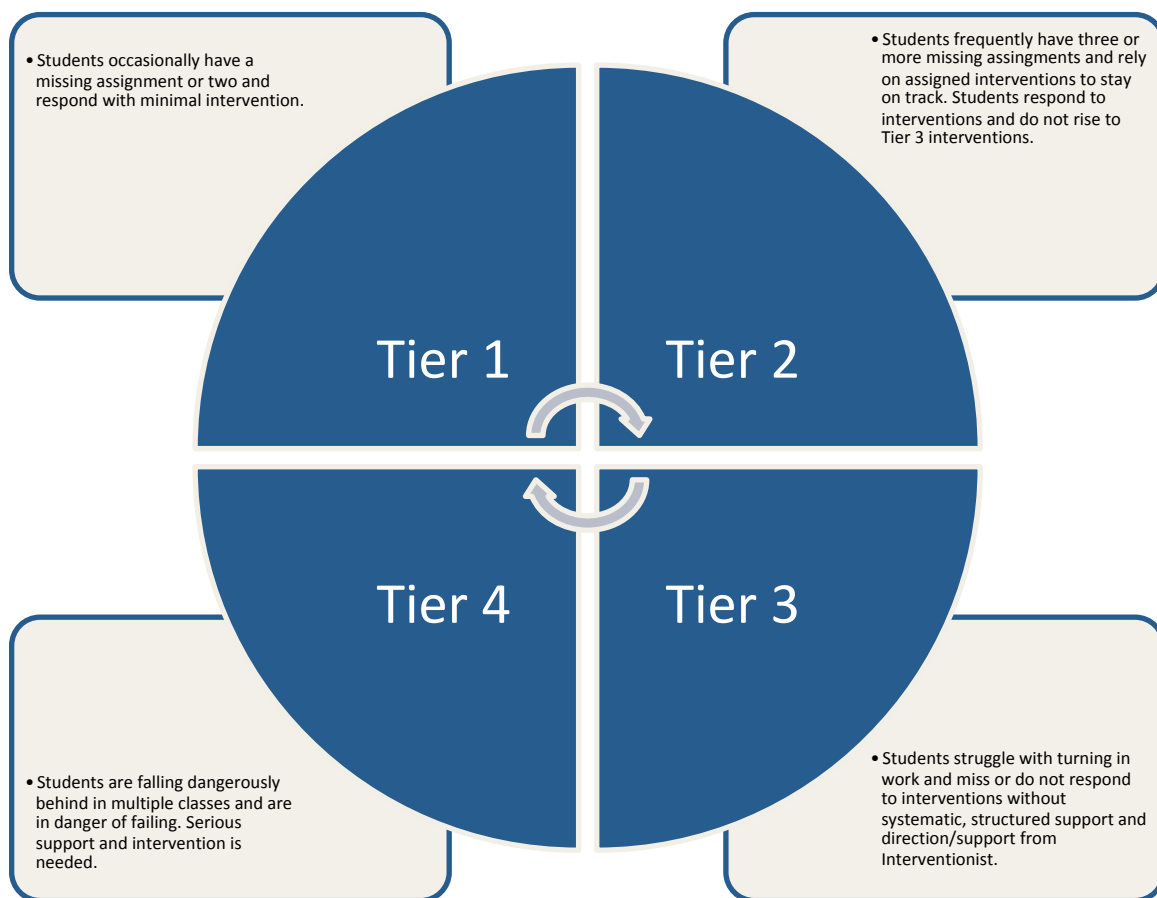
• Students occasionally have a missing assignment or two and respond with minimal intervention.

• Students frequently have three or more missing assingments and rely on assigned interventions to stay on track. Students respond to interventions and do not rise to Tier 3 interventions.

Tier 1

Tier 2

Tier 4

Tier 3

• Students are falling dangerously behind in multiple classes and are in danger of failing. Serious support and intervention is needed.

• Students struggle with turning in work and miss or do not respond to interventions without systematic, structured support and direction/support from Interventionist.